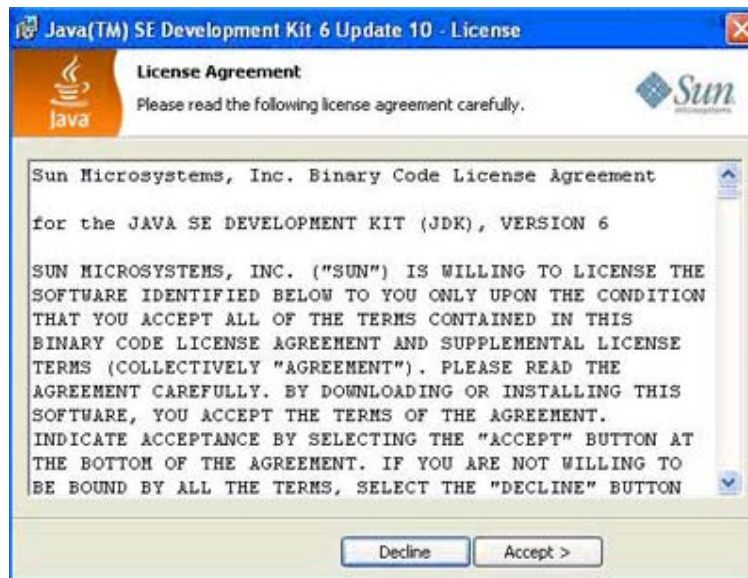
Java(TM) SE Development Kit 6 Update 10 - License

License Agreement
Please read the following license agreement carefully.

Java

Sun microsystems

Sun Microsystems, Inc. Binary Code License Agreement

for the JAVA SE DEVELOPMENT KIT (JDK), VERSION 6

SUN MICROSYSTEMS, INC. ("SUN") IS WILLING TO LICENSE THE SOFTWARE IDENTIFIED BELOW TO YOU ONLY UPON THE CONDITION THAT YOU ACCEPT ALL OF THE TERMS CONTAINED IN THIS BINARY CODE LICENSE AGREEMENT AND SUPPLEMENTAL LICENSE TERMS (COLLECTIVELY "AGREEMENT"). PLEASE READ THE AGREEMENT CAREFULLY. BY DOWNLOADING OR INSTALLING THIS SOFTWARE, YOU ACCEPT THE TERMS OF THE AGREEMENT. INDICATE ACCEPTANCE BY SELECTING THE "ACCEPT" BUTTON AT THE BOTTOM OF THE AGREEMENT. IF YOU ARE NOT WILLING TO BE BOUND BY ALL THE TERMS, SELECT THE "DECLINE" BUTTON

Decline
Accept >